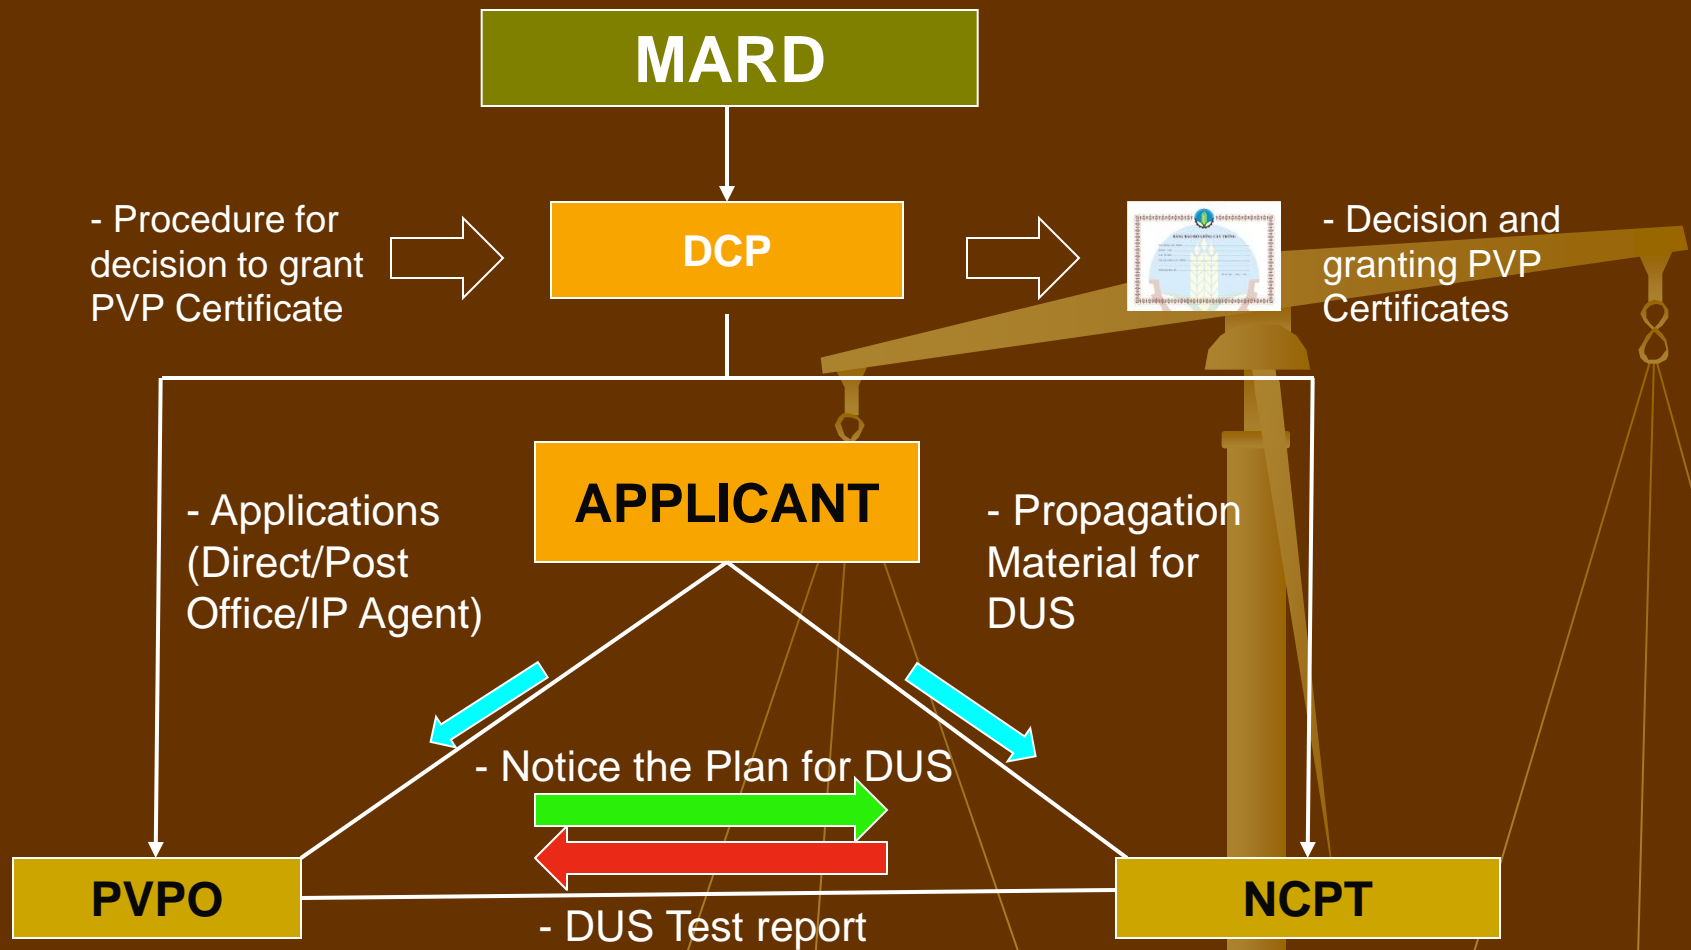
MARD

- Procedure for decision to grant PVP Certificate

DCP

- Decision and granting PVP Certificates

APPLICANT

- Applications (Direct/Post Office/IP Agent)

- Propagation Material for DUS

- Notice the Plan for DUS

PVPO

NCPT

- DUS Test report